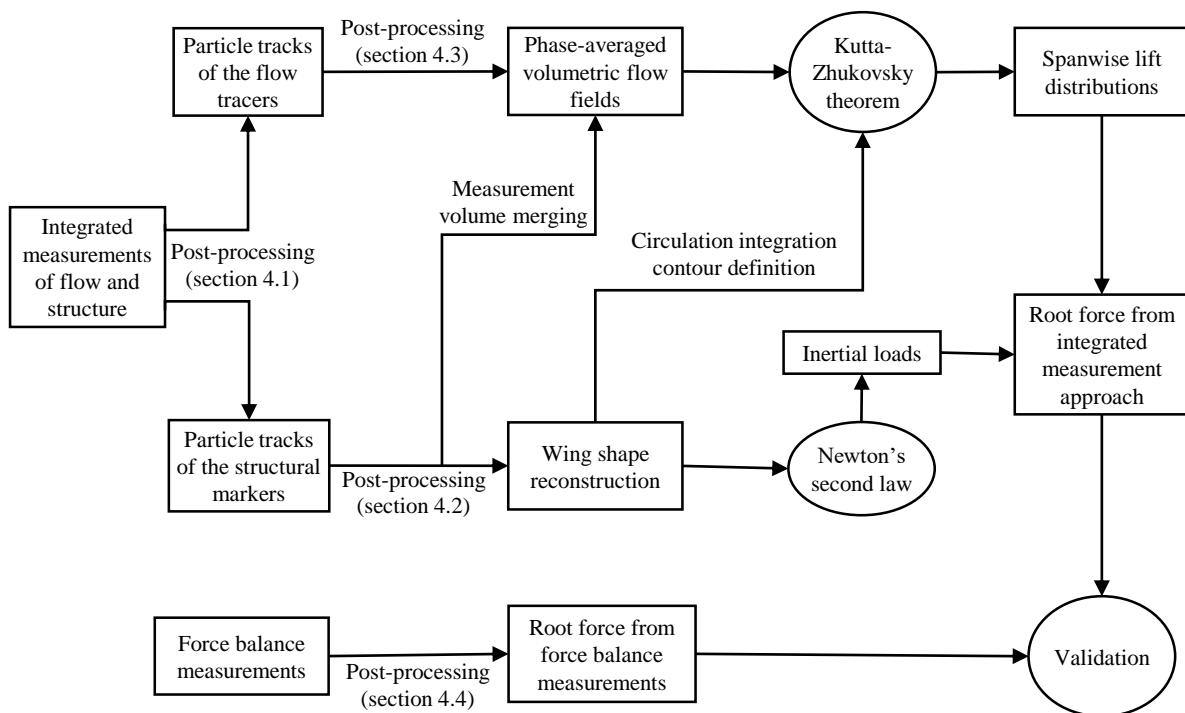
Integrated measurements of flow and structure

Post-processing (section 4.1)

Particle tracks of the flow tracers

Post-processing (section 4.3)

Phase-averaged volumetric flow fields

Kutta-Zhukovsky theorem

Spanwise lift distributions

Measurement volume merging

Circulation integration contour definition

Particle tracks of the structural markers

Post-processing (section 4.2)

Wing shape reconstruction

Newton's second law

Inertial loads

Root force from integrated measurement approach

Force balance measurements

Post-processing (section 4.4)

Root force from force balance measurements

Validation